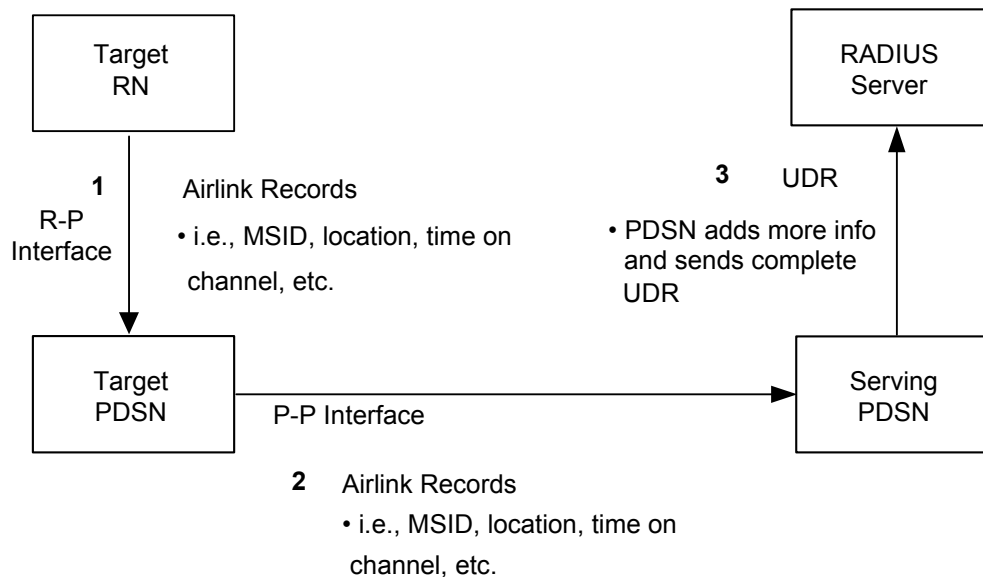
Target RN

RADIUS Server

1

R-P Interface

Airlink Records

• i.e., MSID, location, time on channel, etc.

3 UDR

• PDSN adds more info and sends complete UDR

Target PDSN

P-P Interface

Serving PDSN

2 Airlink Records

• i.e., MSID, location, time on channel, etc.